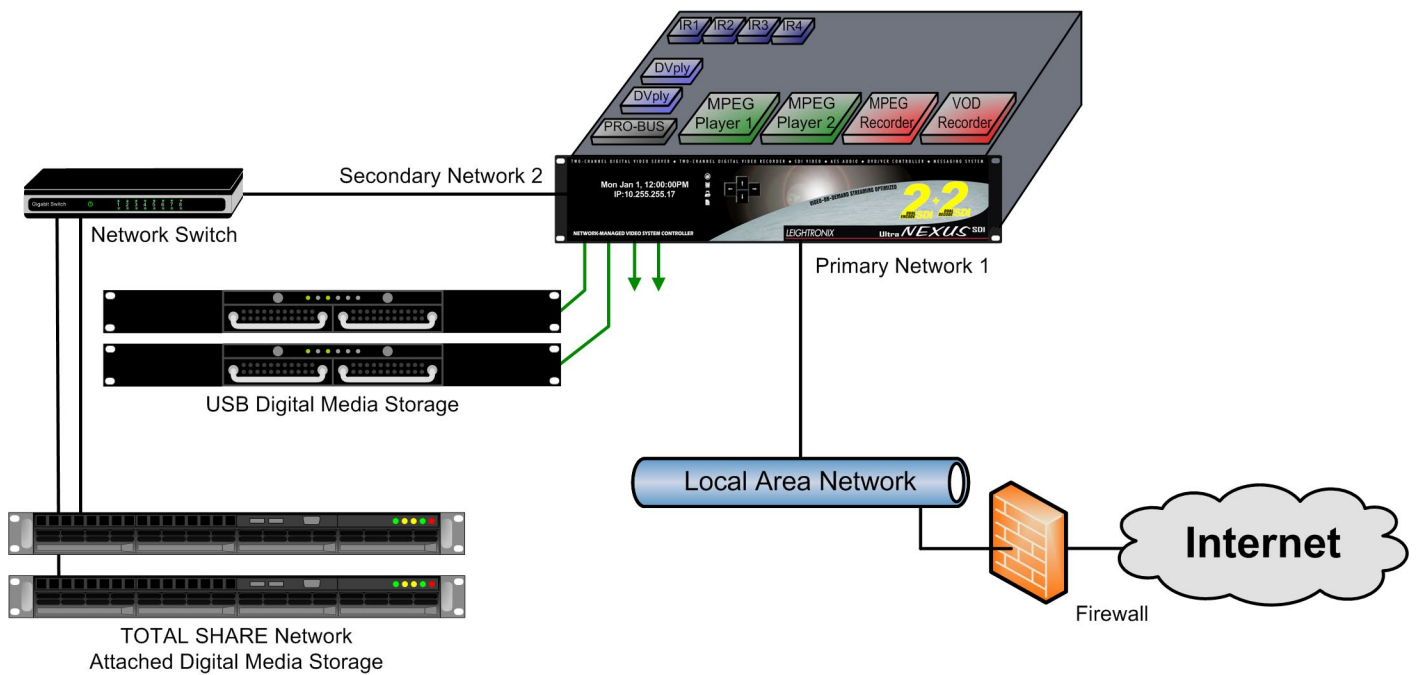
IR1 IR2 IR3 IR4

DVply

DVply

PRO-BUS

MPEG Player 1

MPEG Player 2

MPEG Recorder

VOD Recorder

TWO-CHANNEL DIGITAL VIDEO SERVER • TWO-CHANNEL DIGITAL VIDEO RECORDER • SDI VIDEO • AES AUDIO • DVD/VCR CONTROLLER • MESSAGING SYSTEM

Mon Jan 1, 12:00:00PM
IP:10.255.255.17

VIDEO-ON-DEMAND STREAMING OPTIMIZED

2+2

NETWORK-MANAGED VIDEO SYSTEM CONTROLLER

LEIGHTRONIX

Ultra NEXUS SDI

Secondary Network 2

Gigabit Switch

Network Switch

Primary Network 1

USB Digital Media Storage

Local Area Network

Internet

Firewall

TOTAL SHARE Network
Attached Digital Media Storage